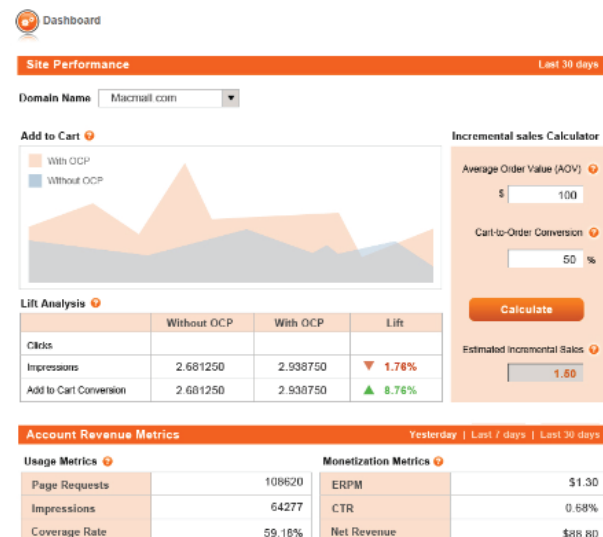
Dashboard

Site Performance

Last 30 days

Domain Name Macmall.com

Add to Cart

With OCP

Without OCP

Lift Analysis

| | Without OCP | With OCP | Lift |
|---|---|---|---|
| Clicks | | | |
| Impressions | 2.681250 | 2.938750 | 1.76% |
| Add to Cart Conversion | 2.681250 | 2.938750 | 8.76% |

Incremental sales Calculator

Average Order Value (AOV)

$ 100

Cart-to-Order Conversion

50 %

Calculate

Estimated Incremental Sales

1.50

Account Revenue Metrics

Yesterday | Last 7 days | Last 30 days

Usage Metrics

| | |
|---|---|
| Page Requests | 108620 |
| Impressions | 64277 |
| Coverage Rate | 59.16% |

Monetization Metrics

| | |
|---|---|
| ERPM | $1.30 |
| CTR | 0.68% |
| Net Revenue | $88.80 |